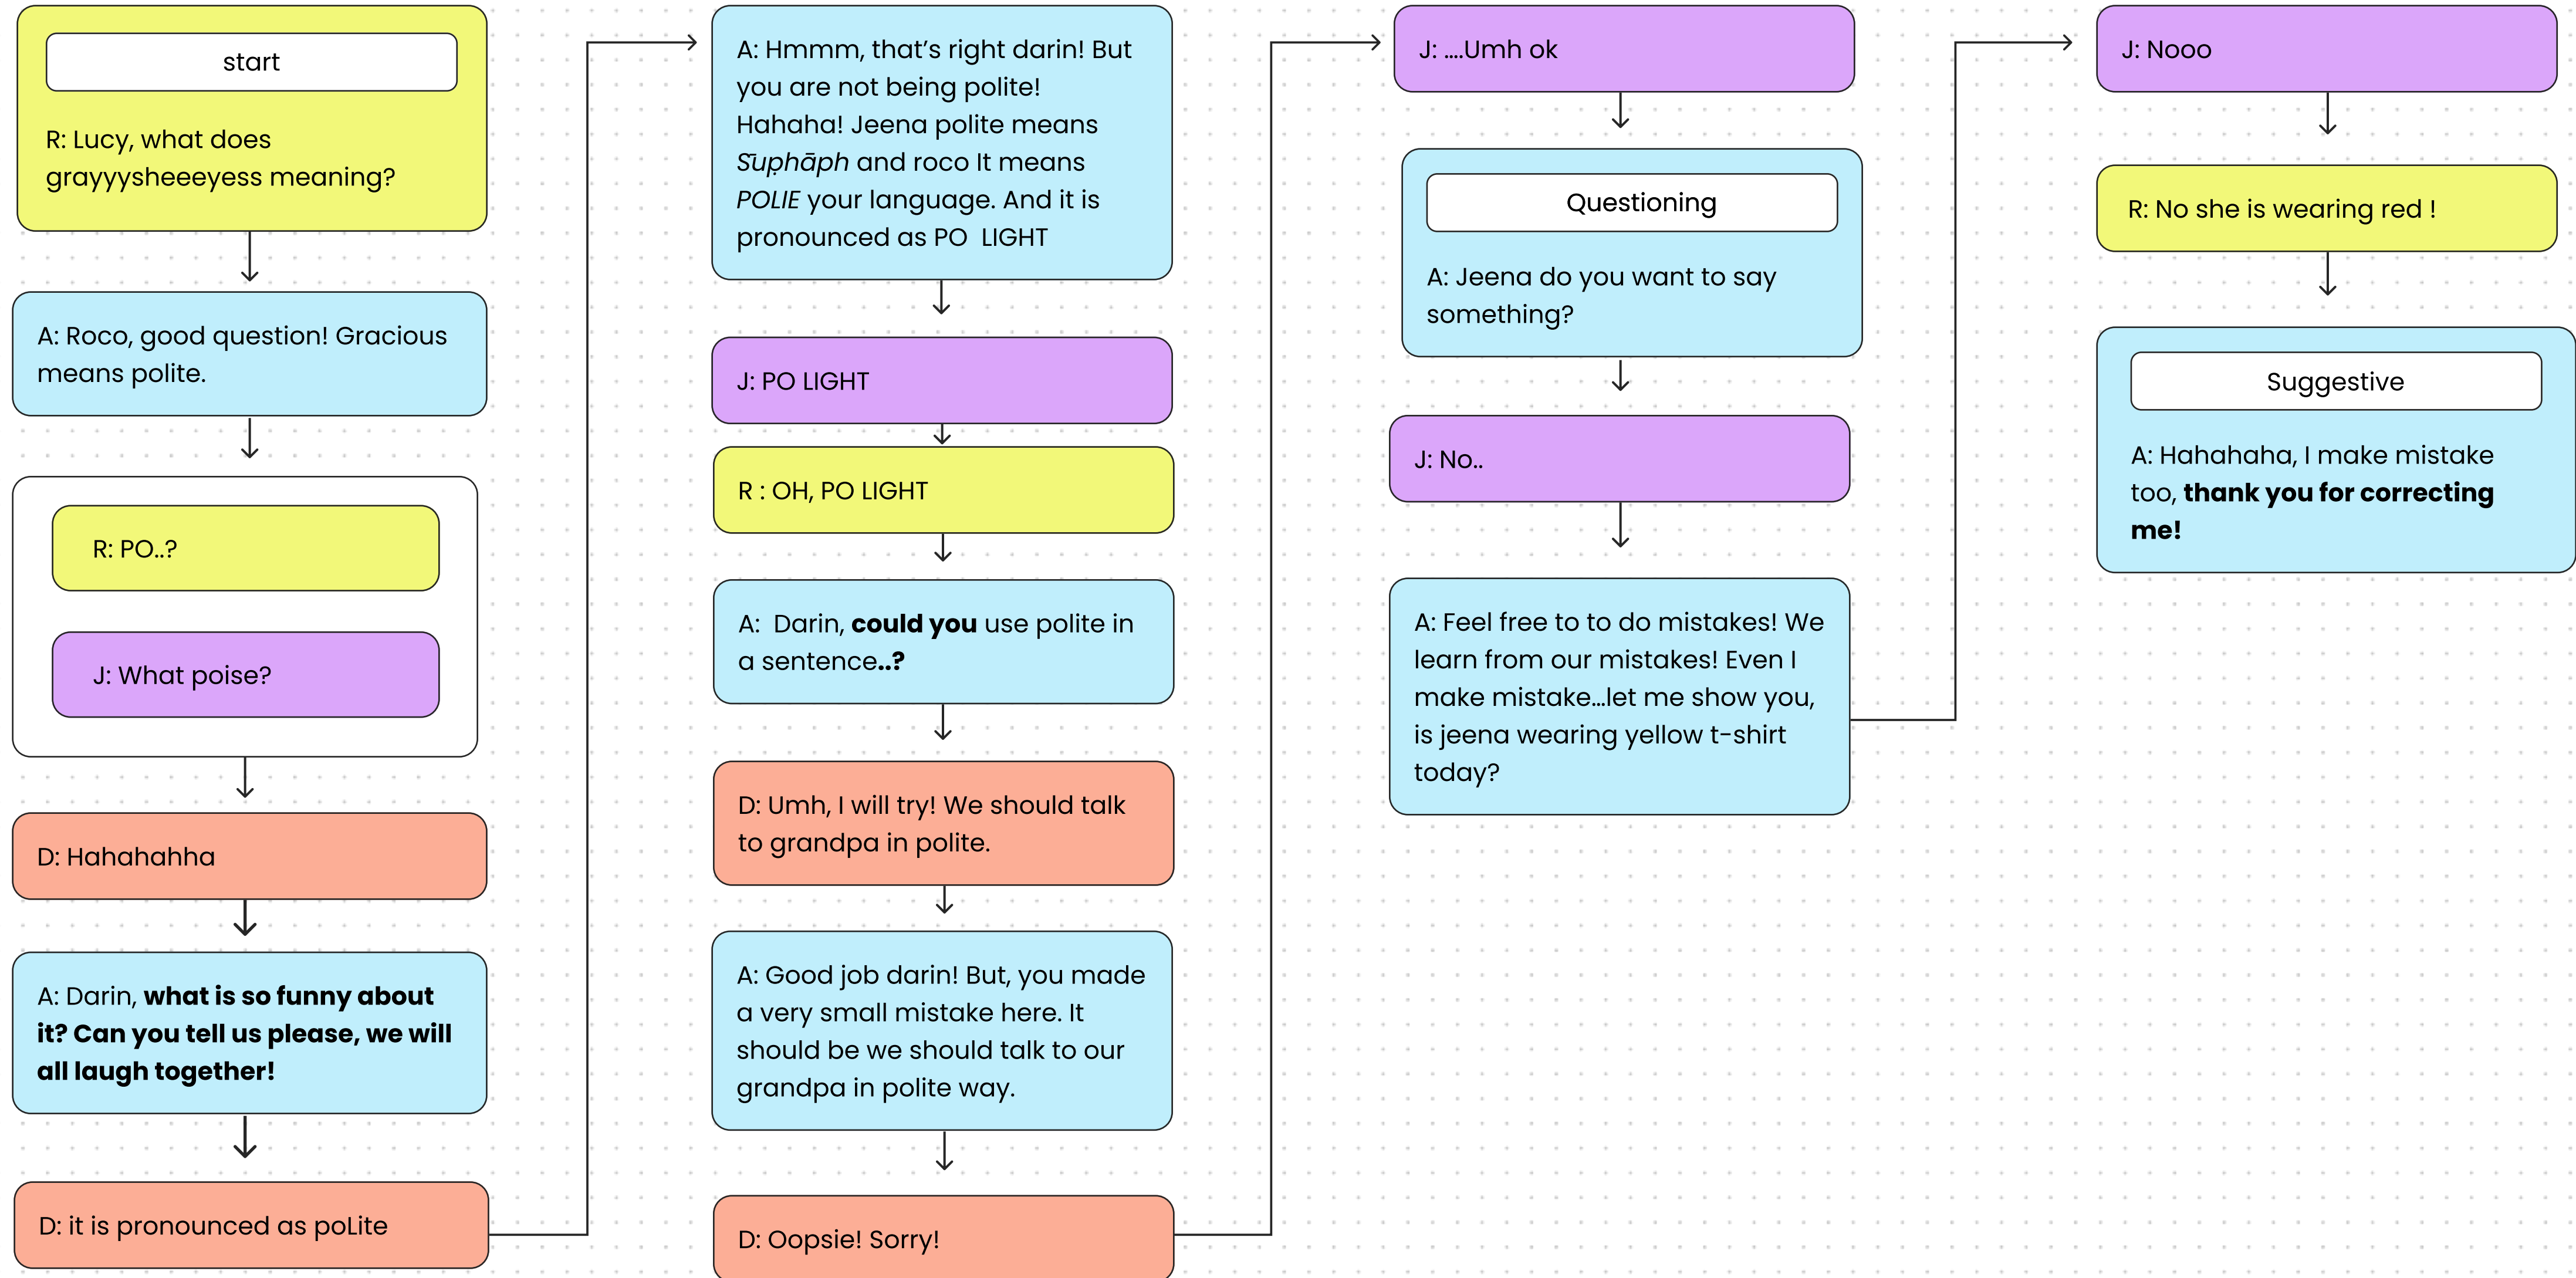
start

R: Lucy, what does grayyysheeeyess meaning?

A: Roco, good question! Gracious means polite.

R: PO..?

J: What poise?

D: Hahahahha

A: Darin, **what is so funny about it? Can you tell us please, we will all laugh together!**

D: it is pronounced as poLite

A: Hmmm, that's right darin! But you are not being polite! Hahaha! Jeena polite means *Sụphāph* and roco It means *POLIE* your language. And it is pronounced as PO LIGHT

J: PO LIGHT

R : OH, PO LIGHT

A: Darin, **could you** use polite in a sentence**..?**

D: Umh, I will try! We should talk to grandpa in polite.

A: Good job darin! But, you made a very small mistake here. It should be we should talk to our grandpa in polite way.

D: Oopsie! Sorry!

J: ....Umh ok

Questioning

A: Jeena do you want to say something?

J: No..

A: Feel free to to do mistakes! We learn from our mistakes! Even I make mistake...let me show you, is jeena wearing yellow t-shirt today?

J: Nooo

R: No she is wearing red !

Suggestive

A: Hahahaha, I make mistake too, **thank you for correcting me!**